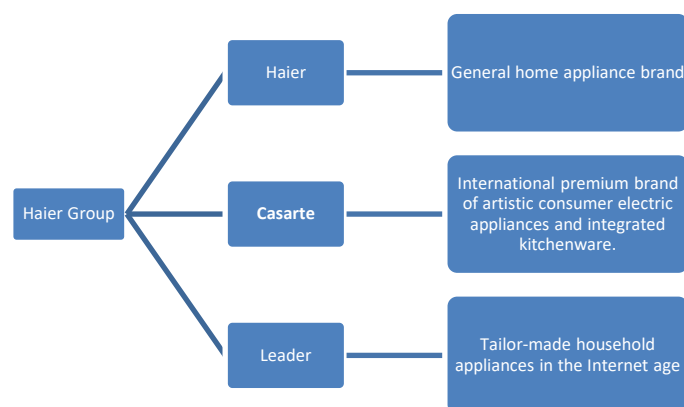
Haier Group

Haier

General home appliance brand

Casarte

International premium brand of artistic consumer electric appliances and integrated kitchenware.

Leader

Tailor-made household appliances in the Internet age